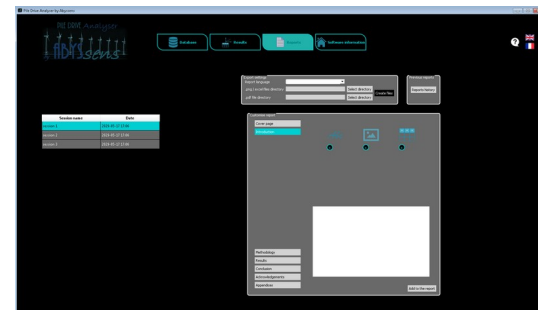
Pile Drive Analyzer by Abyssens

PILE DRIVE Analyzer

Abyssens

Database

Results

Reports

Software information

Export settings
Select language
Latex / excel files directory
pdf file directory
Select directory
Select directory
Create files

Previous reports
Reports history

| Session name | Date |
|---|---|
| session 1 | 2019-05-17 13:45 |
| session 2 | 2019-05-17 13:46 |
| session 3 | 2019-05-17 13:46 |

Generate report
Cover page
Introduction
Methodology
Results
Conclusion
Acknowledgements
Appendices
Add to the report